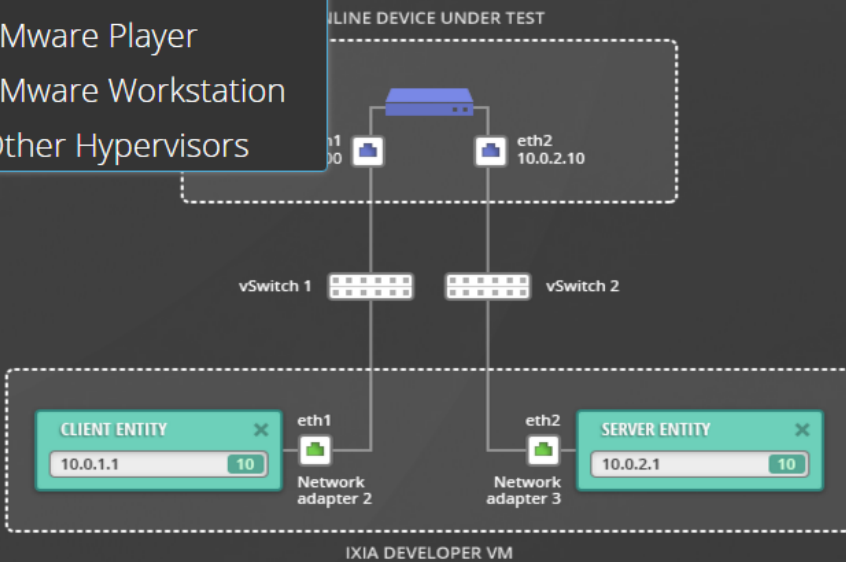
Mware Player
Mware Workstation
Other Hypervisors

NLINE DEVICE UNDER TEST

h1
00

eth2
10.0.2.10

vSwitch 1

vSwitch 2

CLIENT ENTITY
10.0.1.1
10

eth1
Network adapter 2

eth2
Network adapter 3

SERVER ENTITY
10.0.2.1
10

IXIA DEVELOPER VM